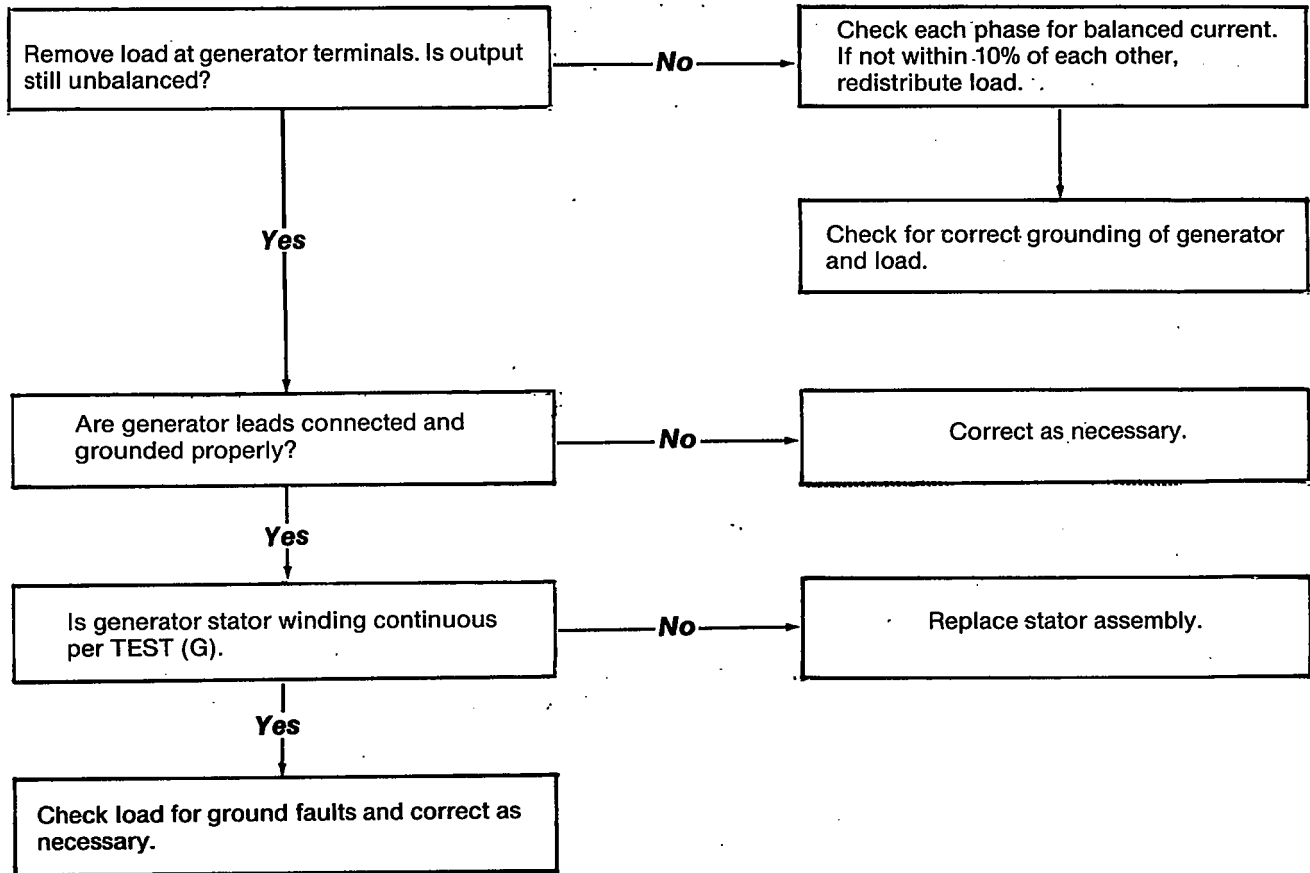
Remove load at generator terminals. Is output still unbalanced?

No

Check each phase for balanced current. If not within 10% of each other, redistribute load.

Check for correct grounding of generator and load.

Yes

Are generator leads connected and grounded properly?

No

Correct as necessary.

Yes

Is generator stator winding continuous per TEST (G).

No

Replace stator assembly.

Yes

Check load for ground faults and correct as necessary.